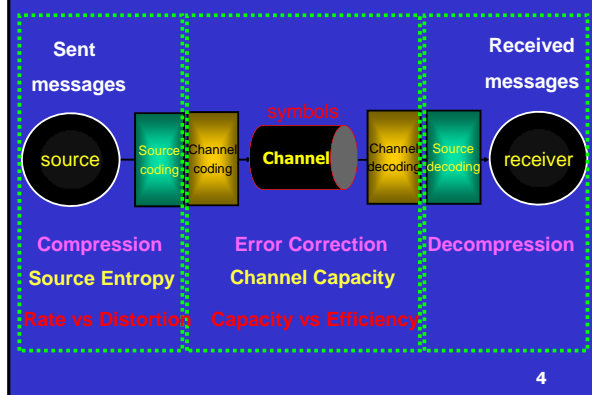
Sent messages

Received messages

symbols

source

Source coding

Channel coding

Channel

Channel decoding

Source decoding

receiver

Compression

Source Entropy

Rate vs Distortion

Error Correction

Channel Capacity

Capacity vs Efficiency

Decompression

4